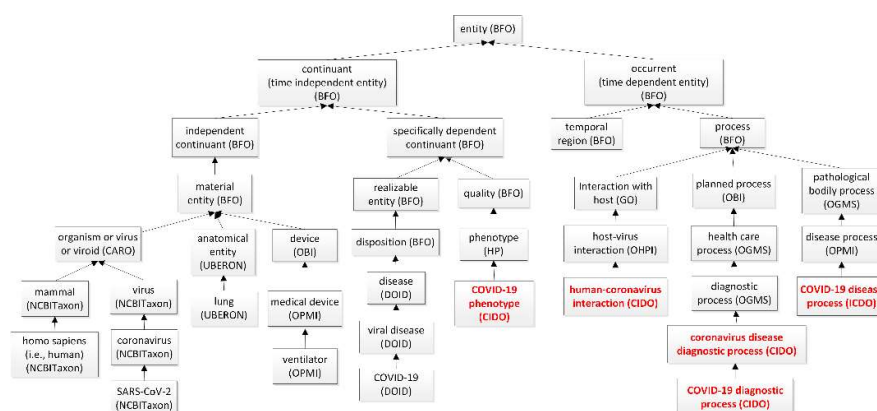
entity (BFO)

continuant (time independent entity) (BFO)

occurrent (time dependent entity) (BFO)

independent continuant (BFO)

specifically dependent continuant (BFO)

temporal region (BFO)

process (BFO)

material entity (BFO)

realizable entity (BFO)

quality (BFO)

Interaction with host (GO)

planned process (OBI)

pathological bodily process (OGMS)

organism or virus or viroid (CARO)

anatomical entity (UBERON)

device (OBI)

disposition (BFO)

phenotype (HP)

host-virus interaction (OHPI)

health care process (OGMS)

disease process (OPMI)

mammal (NCBITaxon)

virus (NCBITaxon)

lung (UBERON)

medical device (OPMI)

disease (DOID)

COVID-19 phenotype (CIDO)

human-coronavirus interaction (CIDO)

diagnostic process (OGMS)

COVID-19 disease process (ICDO)

homo sapiens (i.e., human) (NCBITaxon)

coronavirus (NCBITaxon)

ventilator (OPMI)

viral disease (DOID)

coronavirus disease diagnostic process (CIDO)

SARS-CoV-2 (NCBITaxon)

COVID-19 (DOID)

COVID-19 diagnostic process (CIDO)